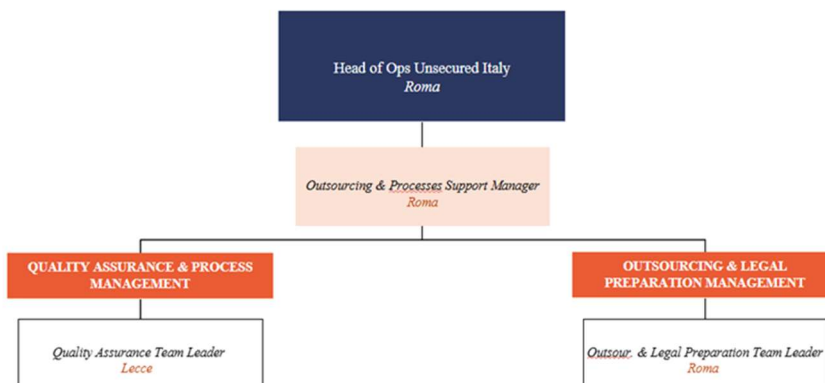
Head of Ops Unsecured Italy
Roma

Outsourcing & Processes Support Manager
Roma

QUALITY ASSURANCE & PROCESS MANAGEMENT

Quality Assurance Team Leader
Lecce

OUTSOURCING & LEGAL PREPARATION MANAGEMENT

Outsour. & Legal Preparation Team Leader
Roma